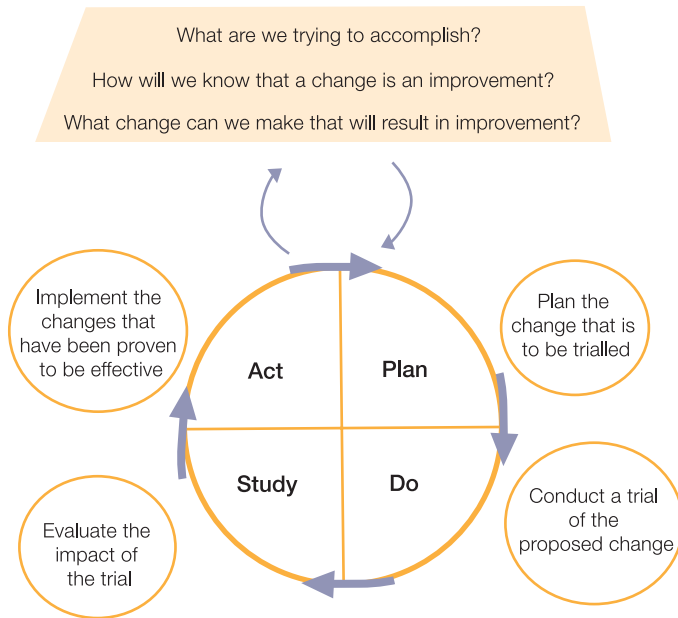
What are we trying to accomplish?

How will we know that a change is an improvement?

What change can we make that will result in improvement?

Implement the changes that have been proven to be effective

Act

Plan

Plan the change that is to be trialled

Study

Do

Conduct a trial of the proposed change

Evaluate the impact of the trial